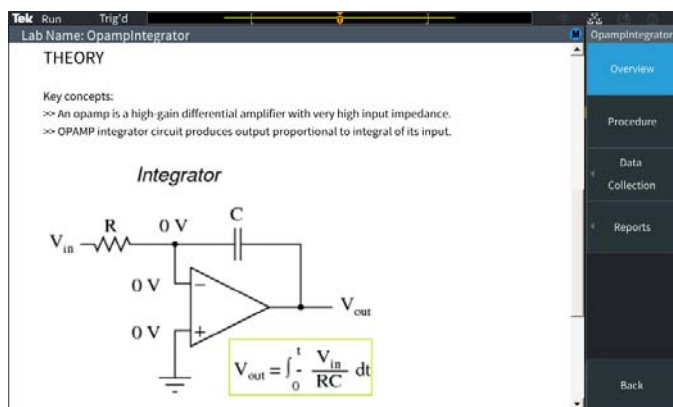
Tek Run Trig'd

Lab Name: OpampIntegrator

OpampIntegrator

THEORY

Key concepts:
>> An opamp is a high-gain differential amplifier with very high input impedance.
>> OPAMP integrator circuit produces output proportional to integral of its input.

Integrator

R 0 V C

$V_{in}$

0 V −

0 V +

$V_{out}$

$V_{out} = \int_0^t -\frac{V_{in}}{RC}\,dt$

Overview

Procedure

Data Collection

Reports

Back